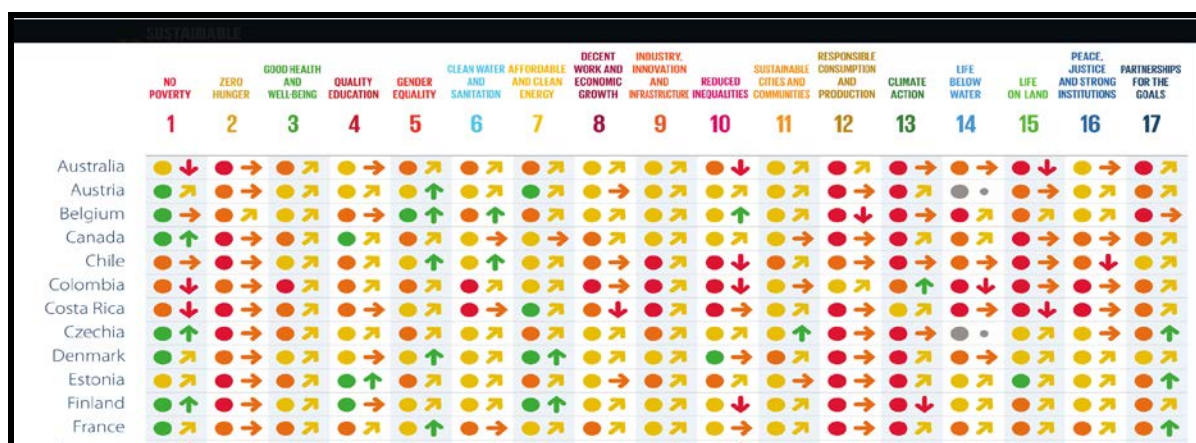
SUSTAINABLE

| | NO POVERTY 1 | ZERO HUNGER 2 | GOOD HEALTH AND WELL-BEING 3 | QUALITY EDUCATION 4 | GENDER EQUALITY 5 | CLEAN WATER AND SANITATION 6 | AFFORDABLE AND CLEAN ENERGY 7 | DECENT WORK AND ECONOMIC GROWTH 8 | INDUSTRY, INNOVATION AND INFRASTRUCTURE 9 | REDUCED INEQUALITIES 10 | SUSTAINABLE CITIES AND COMMUNITIES 11 | RESPONSIBLE CONSUMPTION AND PRODUCTION 12 | CLIMATE ACTION 13 | LIFE BELOW WATER 14 | LIFE ON LAND 15 | PEACE, JUSTICE AND STRONG INSTITUTIONS 16 | PARTNERSHIPS FOR THE GOALS 17 |
|---|---|---|---|---|---|---|---|---|---|---|---|---|---|---|---|---|---|
| Australia | | | | | | | | | | | | | | | | | |
| Austria | | | | | | | | | | | | | | | | | |
| Belgium | | | | | | | | | | | | | | | | | |
| Canada | | | | | | | | | | | | | | | | | |
| Chile | | | | | | | | | | | | | | | | | |
| Colombia | | | | | | | | | | | | | | | | | |
| Costa Rica | | | | | | | | | | | | | | | | | |
| Czechia | | | | | | | | | | | | | | | | | |
| Denmark | | | | | | | | | | | | | | | | | |
| Estonia | | | | | | | | | | | | | | | | | |
| Finland | | | | | | | | | | | | | | | | | |
| France | | | | | | | | | | | | | | | | | |